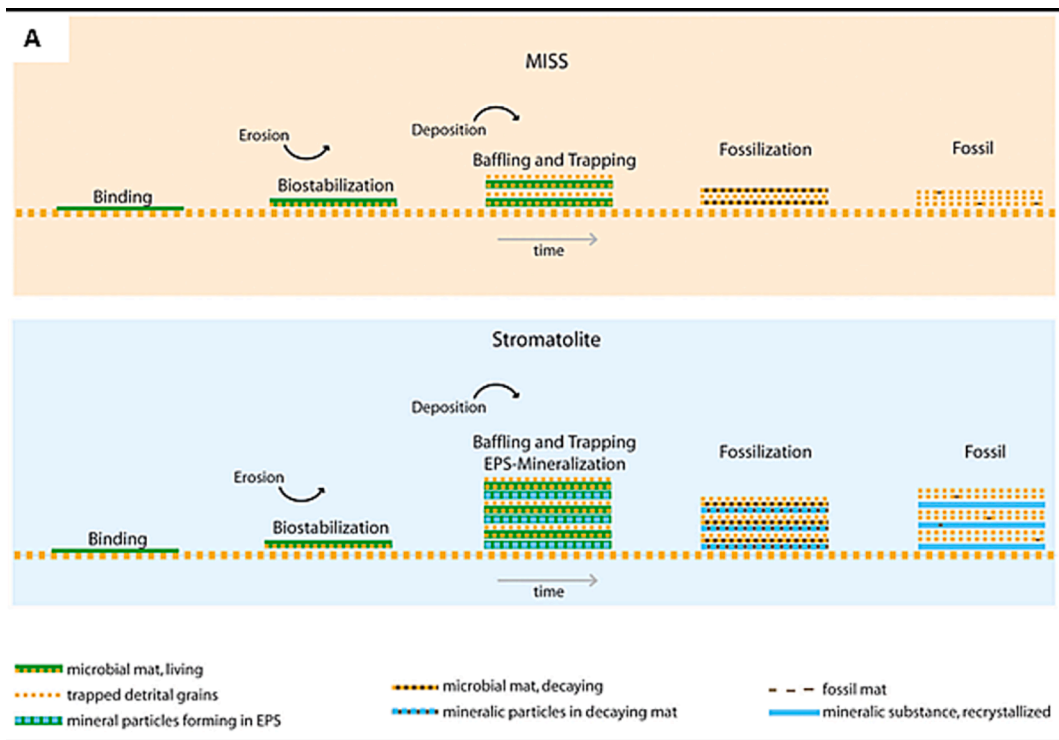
A

MISS

Erosion

Deposition

Baffling and Trapping

Fossilization

Fossil

Binding

Biostabilization

time

Stromatolite

Deposition

Baffling and Trapping
EPS-Mineralization

Fossilization

Fossil

Erosion

Binding

Biostabilization

time

microbial mat, living
trapped detrital grains
mineral particles forming in EPS

microbial mat, decaying
mineralic particles in decaying mat

fossil mat
mineralic substance, recrystallized